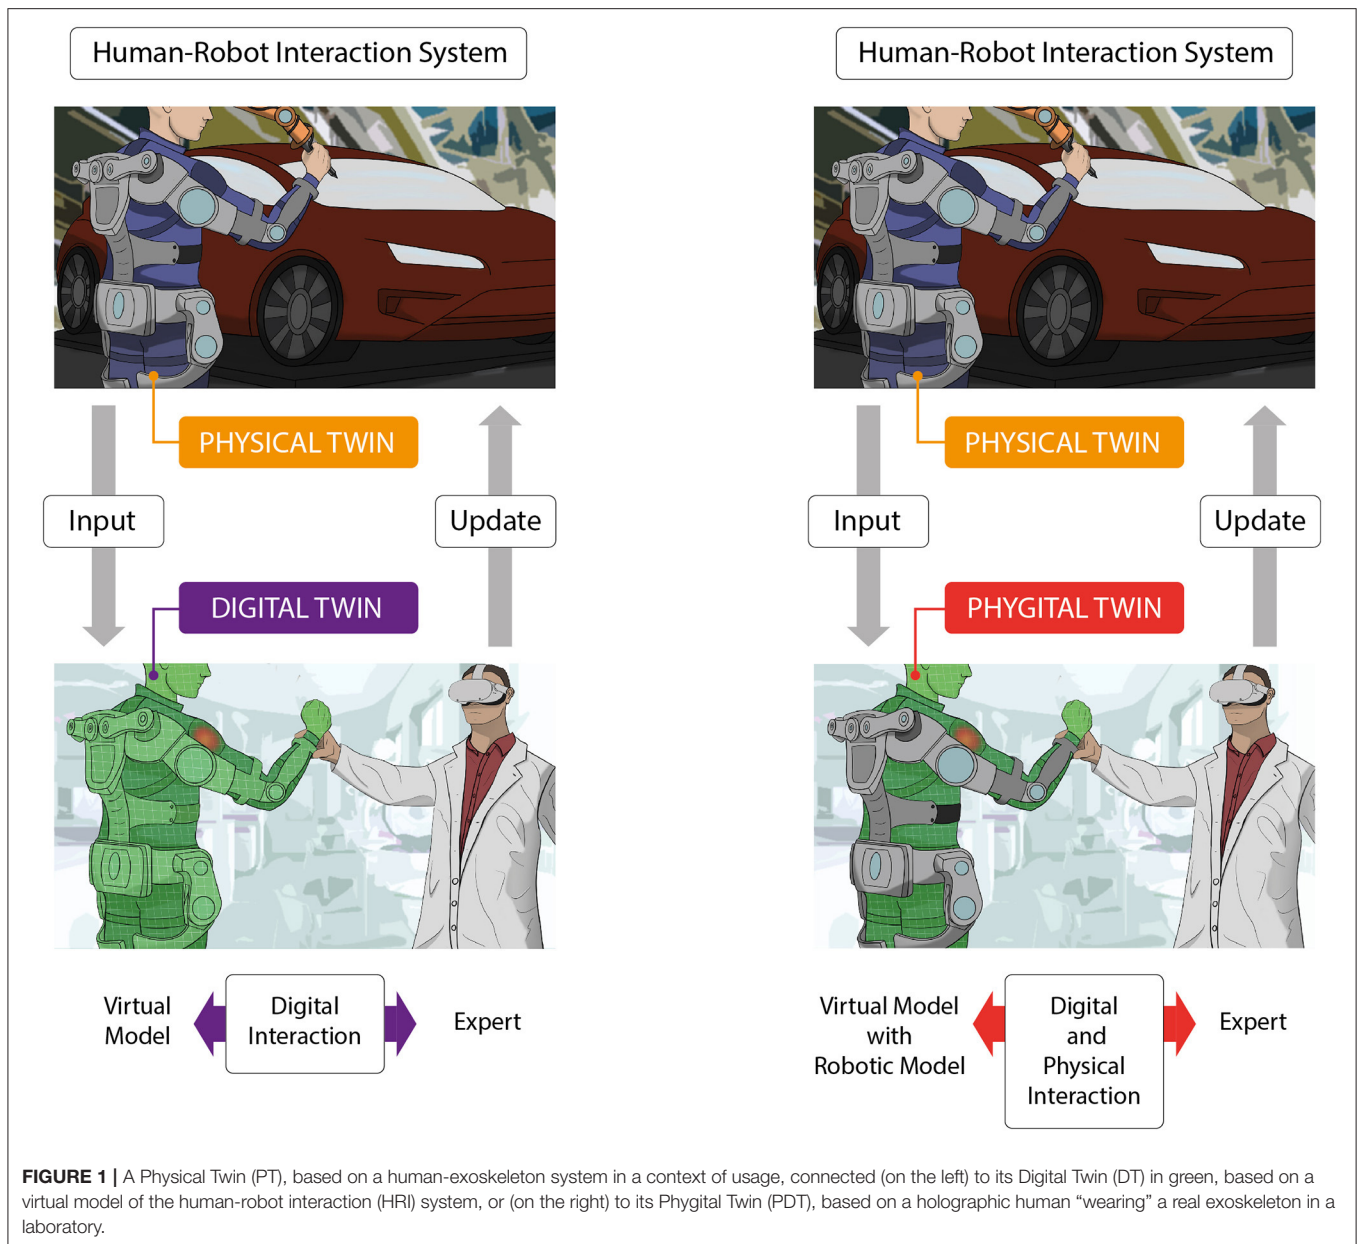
Human-Robot Interaction System

PHYSICAL TWIN

Input

Update

DIGITAL TWIN

Virtual Model

Digital Interaction

Expert

Human-Robot Interaction System

PHYSICAL TWIN

Input

Update

PHYGITAL TWIN

Virtual Model with Robotic Model

Digital and Physical Interaction

Expert

**FIGURE 1 |** A Physical Twin (PT), based on a human-exoskeleton system in a context of usage, connected (on the left) to its Digital Twin (DT) in green, based on a virtual model of the human-robot interaction (HRI) system, or (on the right) to its Phygital Twin (PDT), based on a holographic human "wearing" a real exoskeleton in a laboratory.